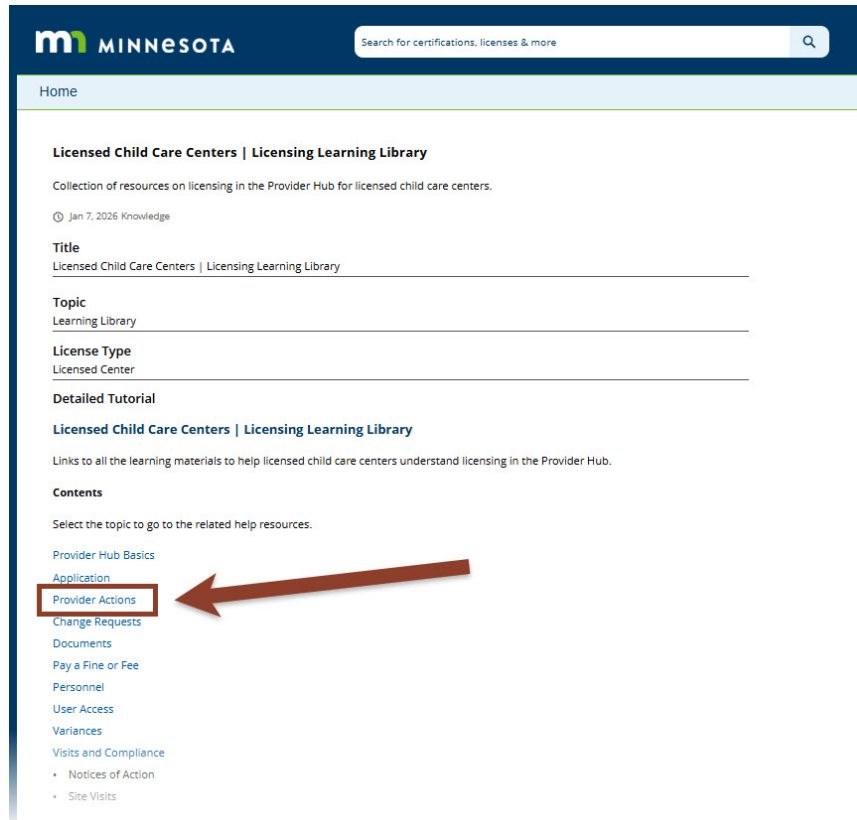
MINNESOTA

Search for certifications, licenses & more

Home

Licensed Child Care Centers | Licensing Learning Library

Collection of resources on licensing in the Provider Hub for licensed child care centers.

Jan 7, 2026 Knowledge

Title
Licensed Child Care Centers | Licensing Learning Library

Topic
Learning Library

License Type
Licensed Center

Detailed Tutorial

Licensed Child Care Centers | Licensing Learning Library

Links to all the learning materials to help licensed child care centers understand licensing in the Provider Hub.

Contents

Select the topic to go to the related help resources.

Provider Hub Basics
Application
Provider Actions
Change Requests
Documents
Pay a Fine or Fee
Personnel
User Access
Variances
Visits and Compliance
• Notices of Action
• Site Visits